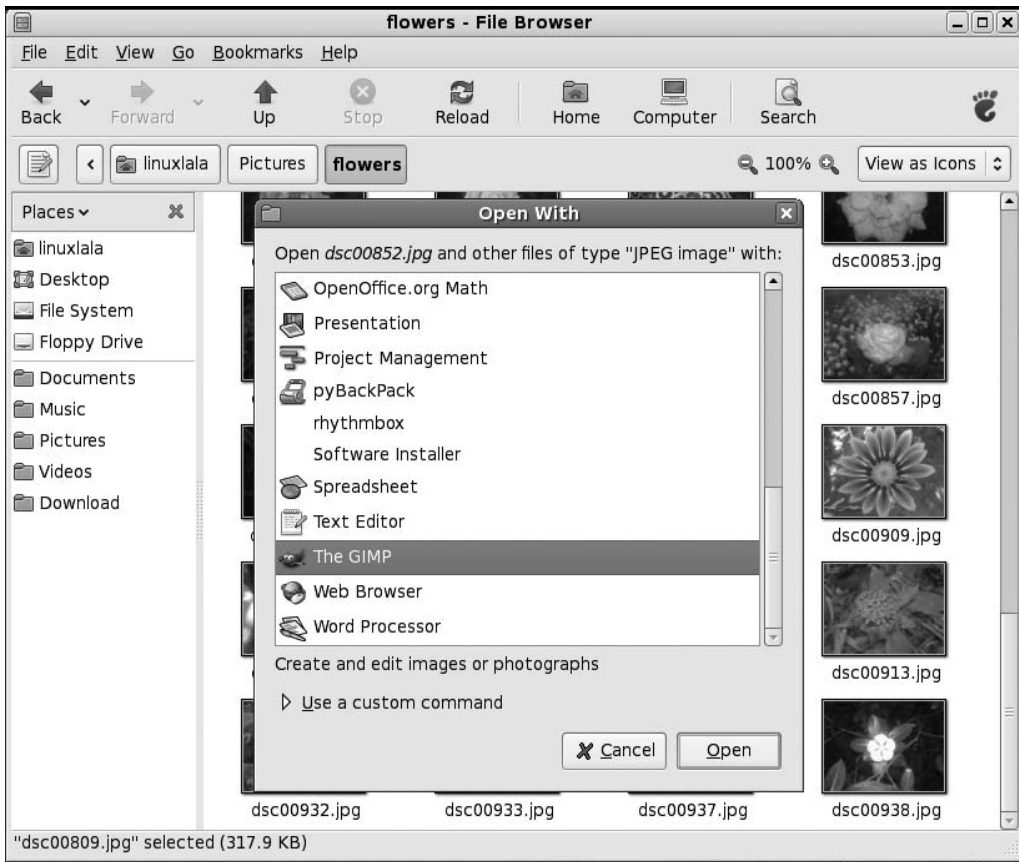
flowers - File Browser

File Edit View Go Bookmarks Help

Back Forward Up Stop Reload Home Computer Search

linuxlala Pictures flowers

100%

View as Icons

Places

linuxlala
Desktop
File System
Floppy Drive
Documents
Music
Pictures
Videos
Download

Open With

Open *dsc00852.jpg* and other files of type "JPEG image" with:

OpenOffice.org Math
Presentation
Project Management
pyBackPack
rhythmbox
Software Installer
Spreadsheet
Text Editor
The GIMP
Web Browser
Word Processor

Create and edit images or photographs

Use a custom command

Cancel Open

dsc00853.jpg
dsc00857.jpg
dsc00909.jpg
dsc00913.jpg
dsc00932.jpg dsc00933.jpg dsc00937.jpg dsc00938.jpg

"dsc00809.jpg" selected (317.9 KB)